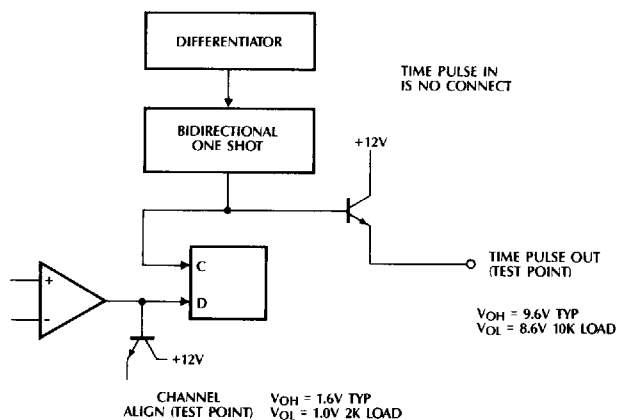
DIFFERENTIATOR

BIDIRECTIONAL ONE SHOT

TIME PULSE IN IS NO CONNECT

+12V

C

D

+

-

+12V

TIME PULSE OUT (TEST POINT)

$V_{OH}$ = 9.6V TYP
$V_{OL}$ = 8.6V 10K LOAD

CHANNEL ALIGN (TEST POINT)

$V_{OH}$ = 1.6V TYP
$V_{OL}$ = 1.0V 2K LOAD